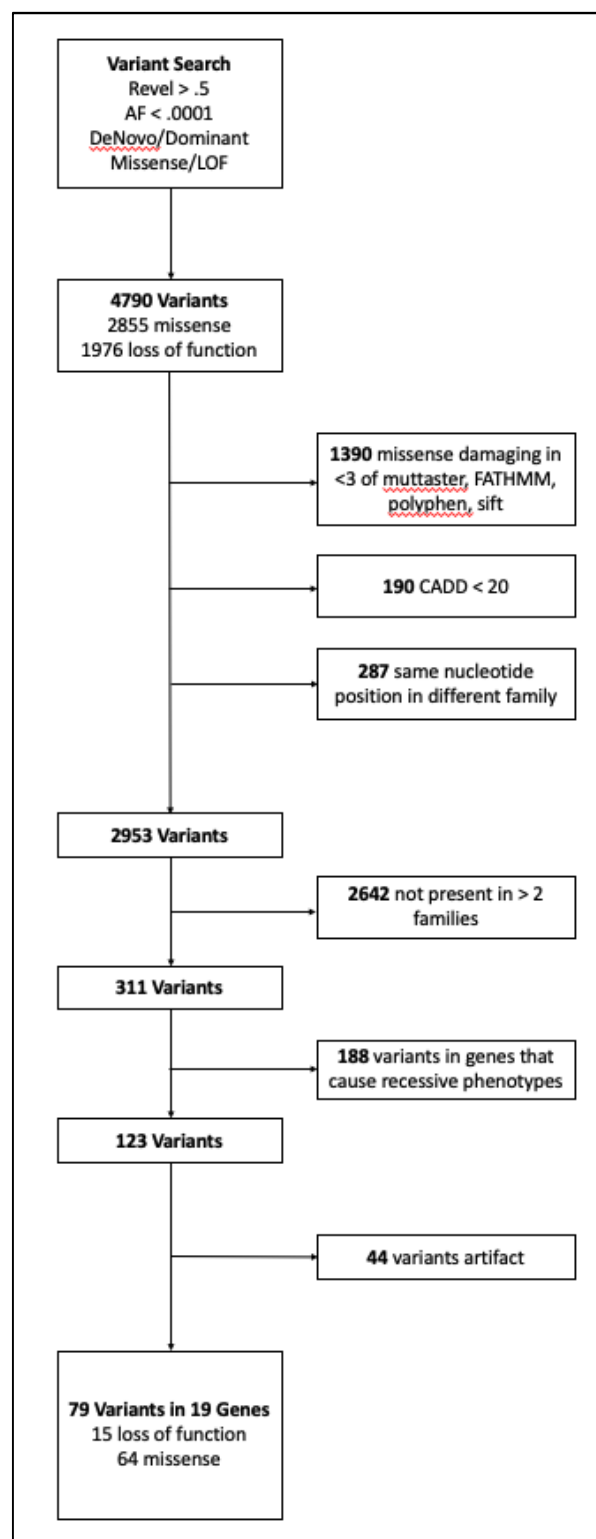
**Variant Search**
Revel > .5
AF < .0001
DeNovo/Dominant
Missense/LOF

**4790 Variants**
2855 missense
1976 loss of function

**1390** missense damaging in <3 of muttaster, FATHMM, polyphen, sift

**190** CADD < 20

**287** same nucleotide position in different family

**2953 Variants**

**2642** not present in > 2 families

**311 Variants**

**188** variants in genes that cause recessive phenotypes

**123 Variants**

**44** variants artifact

**79 Variants in 19 Genes**
15 loss of function
64 missense